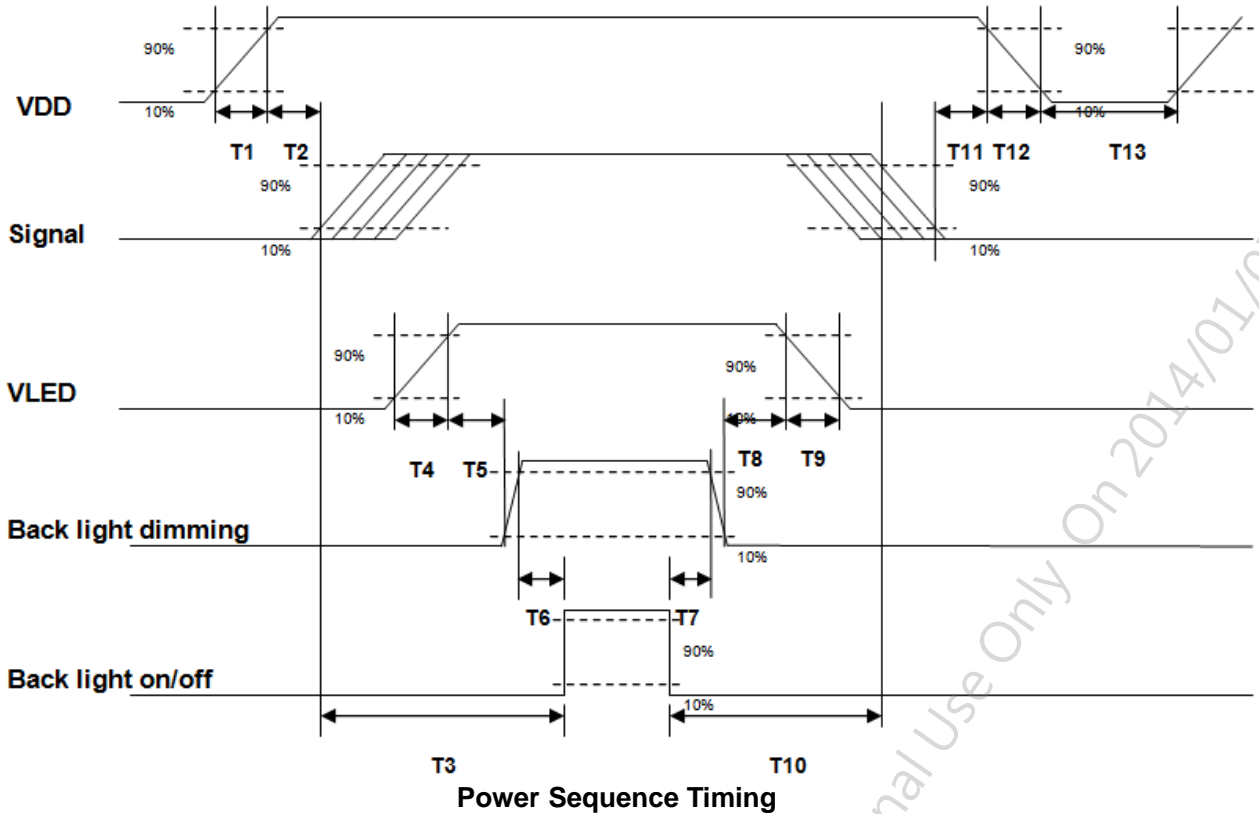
90%
VDD
10%
T1 T2
90%
Signal
10%
T11 T12 T13
90%
10%
90%
10%
90%
VLED
10%
T4 T5
90%
10%
T8 T9
90%
Back light dimming
10%
T6
T7
90%
Back light on/off
10%
T3
T10
Power Sequence Timing
nal Use Only On 2014/01/0